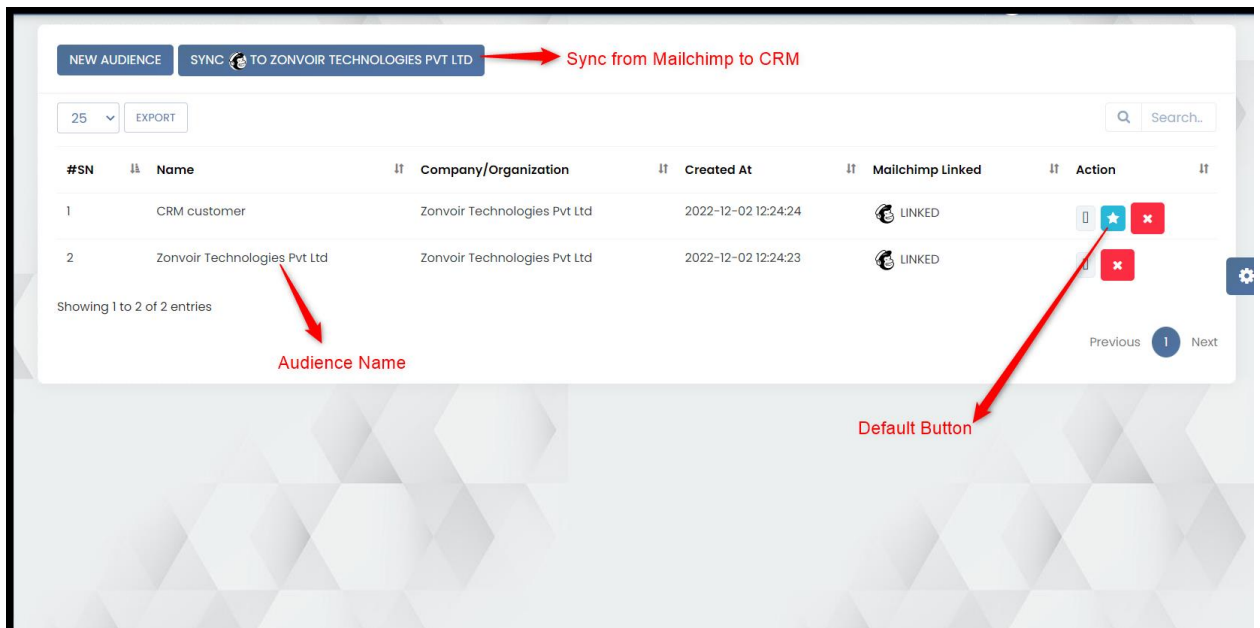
NEW AUDIENCE SYNC TO ZONVOIR TECHNOLOGIES PVT LTD

Sync from Mailchimp to CRM

25 EXPORT

Search..

| #SN | Name | Company/Organization | Created At | Mailchimp Linked | Action |
|---|---|---|---|---|---|
| 1 | CRM customer | Zonvoir Technologies Pvt Ltd | 2022-12-02 12:24:24 | LINKED | |
| 2 | Zonvoir Technologies Pvt Ltd | Zonvoir Technologies Pvt Ltd | 2022-12-02 12:24:23 | LINKED | |

Showing 1 to 2 of 2 entries

Previous 1 Next

Audience Name

Default Button